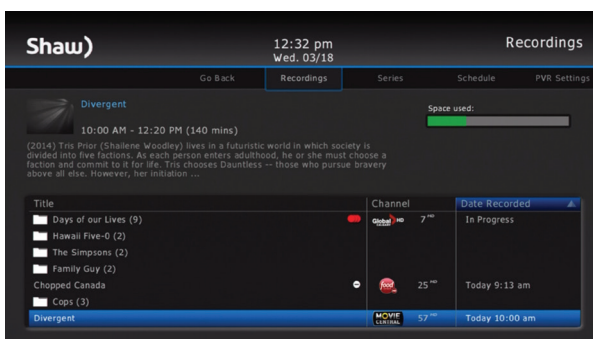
Shaw)

12:32 pm
Wed. 03/18

Recordings

Go Back | Recordings | Series | Schedule | PVR Settings

Divergent

10:00 AM - 12:20 PM (140 mins)

Space used:

(2014) Tris Prior (Shailene Woodley) lives in a futuristic world in which society is divided into five factions. As each person enters adulthood, he or she must choose a faction and commit to it for life. Tris chooses Dauntless -- those who pursue bravery above all else. However, her initiation ...

| Title | Channel | Date Recorded |
|---|---|---|
| Days of our Lives (9) | Global HD 7 HD | In Progress |
| Hawaii Five-0 (2) | | |
| The Simpsons (2) | | |
| Family Guy (2) | | |
| Chopped Canada | food 25 HD | Today 9:13 am |
| Cops (3) | | |
| Divergent | MOVIE CENTRAL 57 HD | Today 10:00 am |